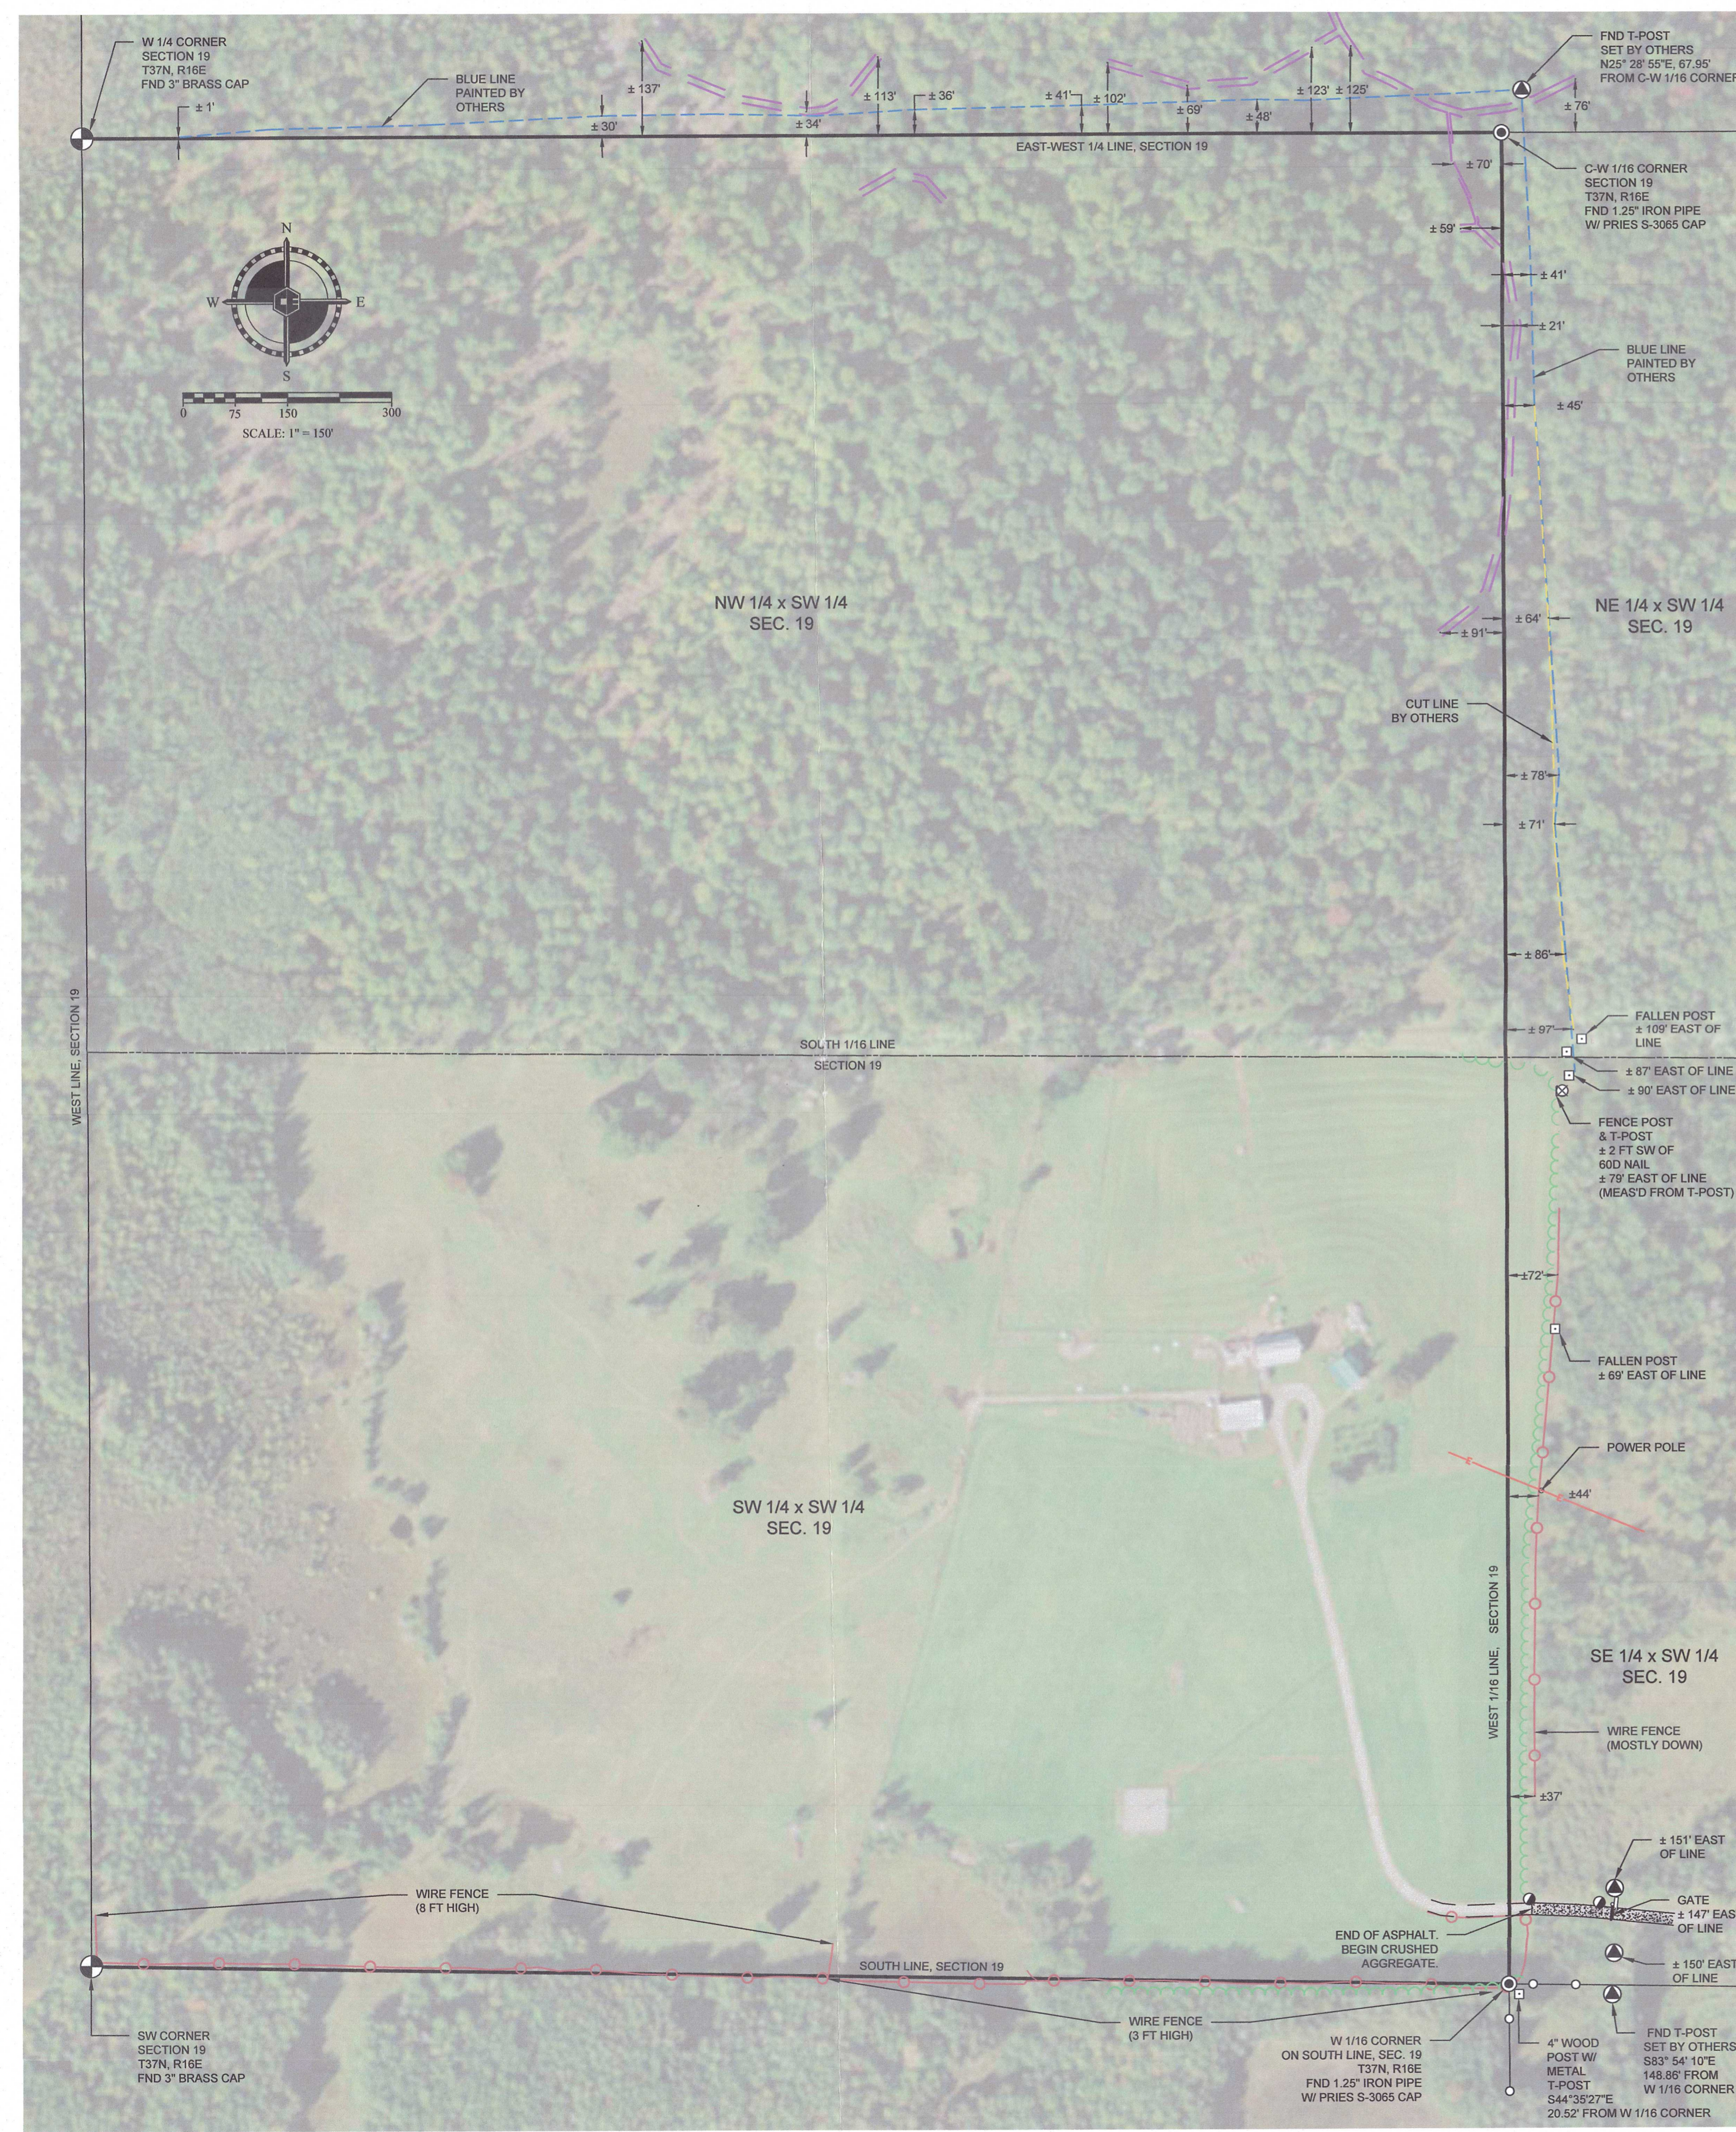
W 1/4 CORNER
SECTION 19
T37N, R16E
FND 3" BRASS CAP

BLUE LINE
PAINTED BY
OTHERS

± 1'

± 30'

± 137'

± 34'

± 113'

± 36'

± 41'

± 102'

± 69'

± 48'

± 123'

± 125'

FND T-POST
SET BY OTHERS
N25° 28' 55"E, 67.95'
FROM C-W 1/16 CORNER

± 76'

EAST-WEST 1/4 LINE, SECTION 19

± 70'

C-W 1/16 CORNER
SECTION 19
T37N, R16E
FND 1.25" IRON PIPE
W/ PRIES S-3065 CAP

± 59'

± 41'

± 21'

BLUE LINE
PAINTED BY
OTHERS

± 45'

N
W
E
S

0 75 150 300
SCALE: 1" = 150'

NW 1/4 x SW 1/4
SEC. 19

± 64'

± 91'

NE 1/4 x SW 1/4
SEC. 19

CUT LINE
BY OTHERS

± 78'

± 71'

± 86'

± 97'

FALLEN POST
± 109' EAST OF
LINE

SOUTH 1/16 LINE
SECTION 19

± 87' EAST OF LINE

± 90' EAST OF LINE

FENCE POST
& T-POST
± 2 FT SW OF
60D NAIL
± 79' EAST OF LINE
(MEAS'D FROM T-POST)

WEST LINE, SECTION 19

±72'

FALLEN POST
± 69' EAST OF LINE

POWER POLE

±44'

SW 1/4 x SW 1/4
SEC. 19

WEST 1/16 LINE, SECTION 19

SE 1/4 x SW 1/4
SEC. 19

WIRE FENCE
(MOSTLY DOWN)

±37'

± 151' EAST
OF LINE

GATE
± 147' EAS
OF LINE

± 150' EAST
OF LINE

WIRE FENCE
(8 FT HIGH)

END OF ASPHALT,
BEGIN CRUSHED
AGGREGATE.

SOUTH LINE, SECTION 19

SW CORNER
SECTION 19
T37N, R16E
FND 3" BRASS CAP

WIRE FENCE
(3 FT HIGH)

W 1/16 CORNER
ON SOUTH LINE, SEC. 19
T37N, R16E
FND 1.25" IRON PIPE
W/ PRIES S-3065 CAP

4" WOOD
POST W/
METAL
T-POST
S44°35'27"E
20.52' FROM W 1/16 CORNER

FND T-POST
SET BY OTHERS
S83° 54' 10"E
148.86' FROM
W 1/16 CORNER